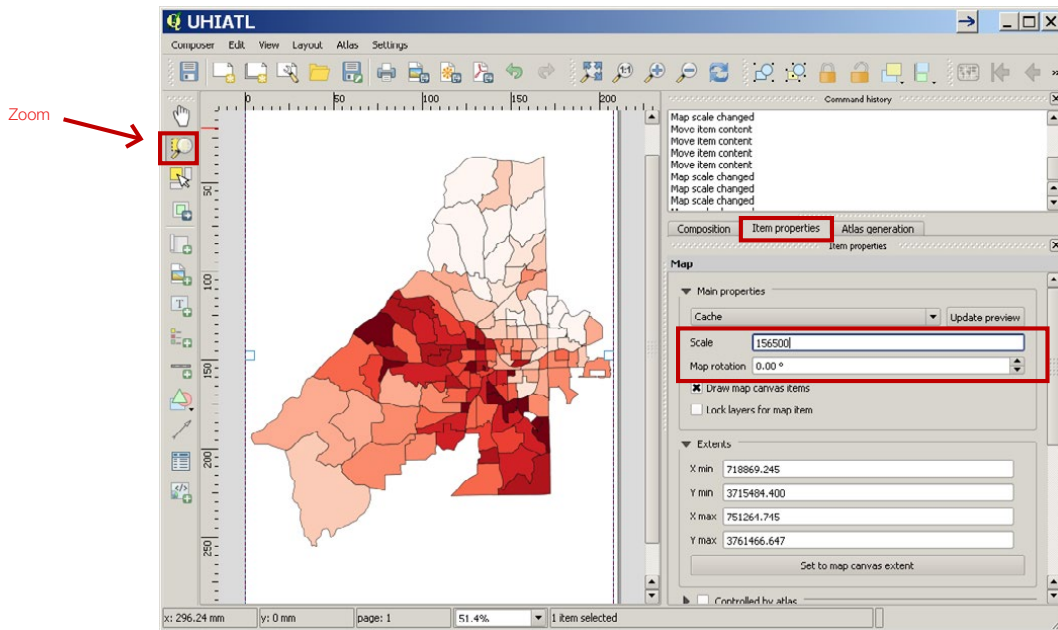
Zoom

UHIATL

Composer Edit View Layout Atlas Settings

0 50 100 150 200

50

100

150

200

250

Command history

Map scale changed
Move item content
Move item content
Move item content
Move item content
Map scale changed
Map scale changed
Map scale changed

Composition Item properties Atlas generation

Item properties

Map

Main properties

Cache

Update preview

Scale 156500

Map rotation 0.00 °

Draw map canvas items

Lock layers for map item

Extents

X min 718869.245

Y min 3715484.400

X max 751264.745

Y max 3761466.647

Set to map canvas extent

Controlled by atlas

x: 296.24 mm y: 0 mm page: 1 51.4% 1 item selected